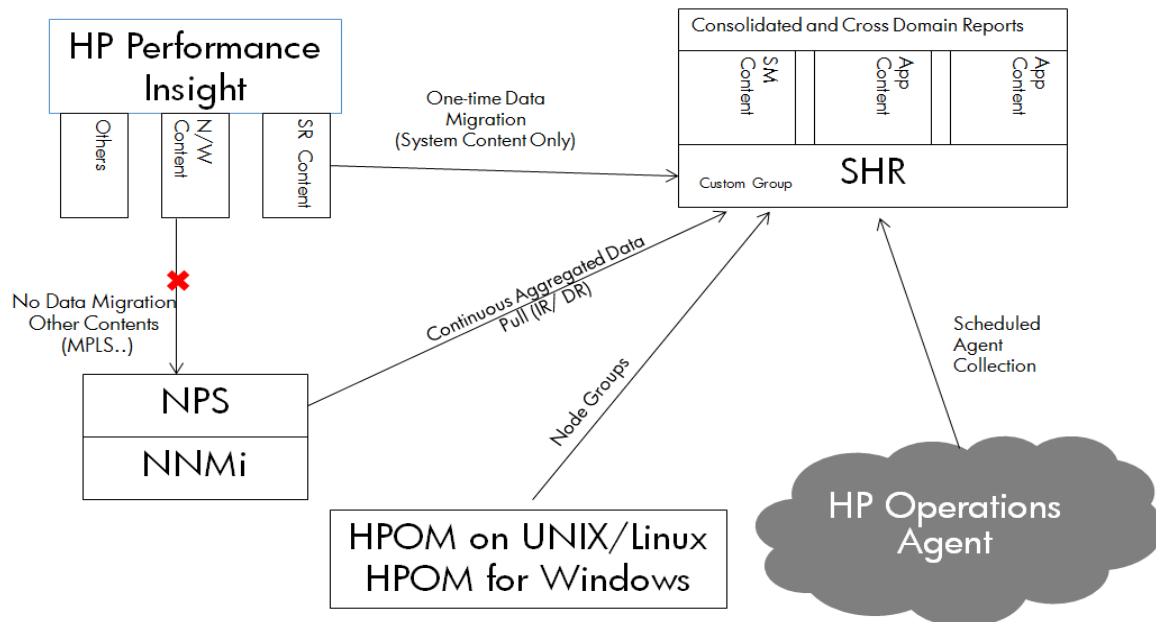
HP Performance Insight

Others

N/W Content

SR Content

One-time Data Migration (System Content Only)

Consolidated and Cross Domain Reports

SM Content

App Content

App Content

Custom Group

SHR

No Data Migration Other Contents (MPLS..)

Continuous Aggregated Data Pull (IR/ DR)

Scheduled Agent Collection

NPS

NNMi

Node Groups

HPOM on UNIX/Linux
HPOM for Windows

HP Operations Agent